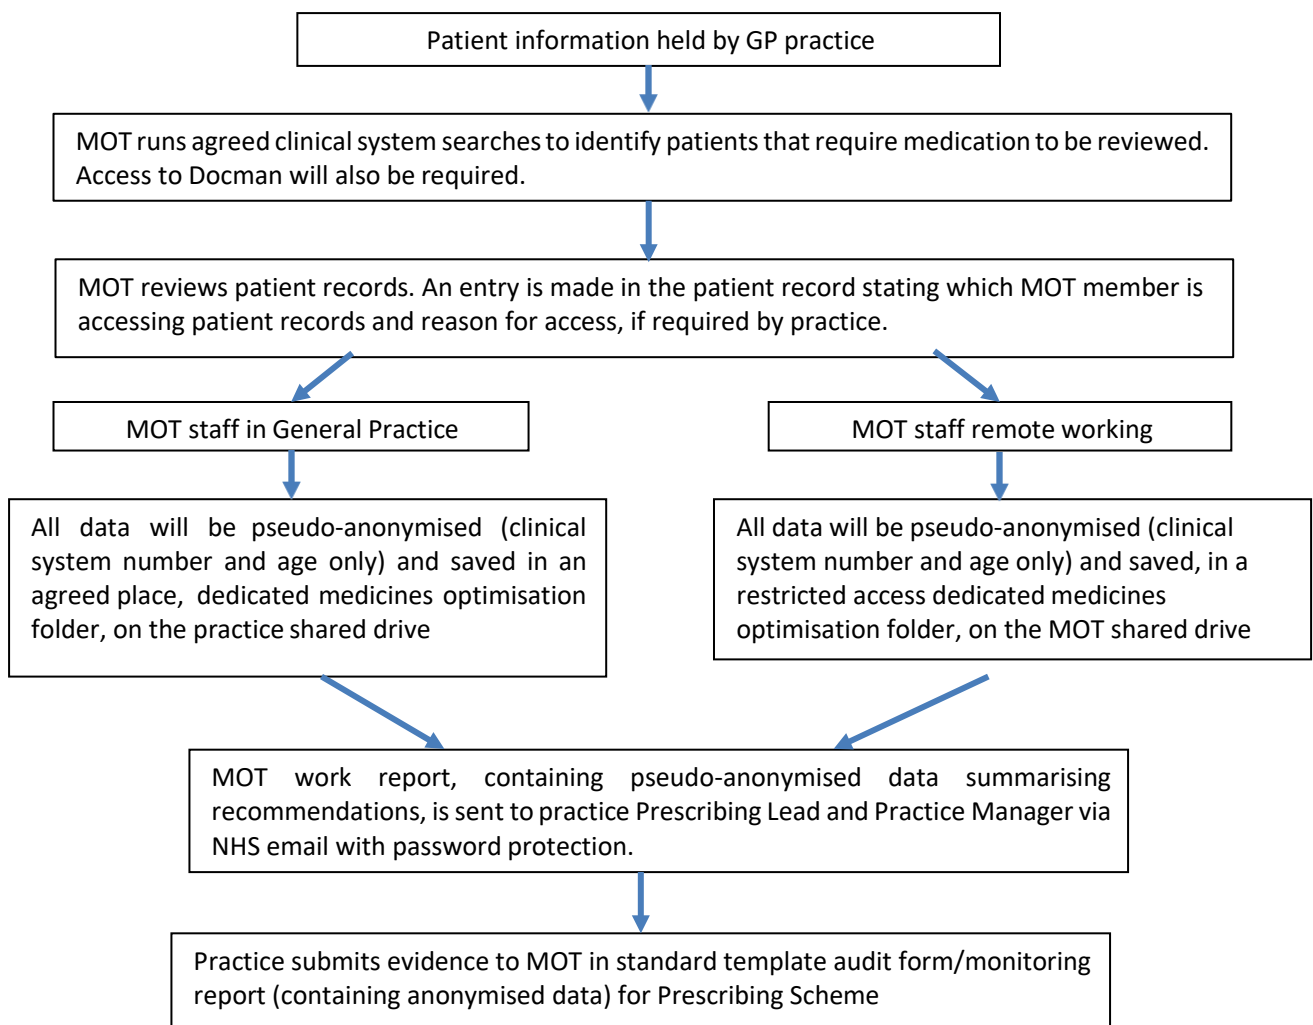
Patient information held by GP practice

MOT runs agreed clinical system searches to identify patients that require medication to be reviewed. Access to Docman will also be required.

MOT reviews patient records. An entry is made in the patient record stating which MOT member is accessing patient records and reason for access, if required by practice.

MOT staff in General Practice

All data will be pseudo-anonymised (clinical system number and age only) and saved in an agreed place, dedicated medicines optimisation folder, on the practice shared drive

MOT staff remote working

All data will be pseudo-anonymised (clinical system number and age only) and saved, in a restricted access dedicated medicines optimisation folder, on the MOT shared drive

MOT work report, containing pseudo-anonymised data summarising recommendations, is sent to practice Prescribing Lead and Practice Manager via NHS email with password protection.

Practice submits evidence to MOT in standard template audit form/monitoring report (containing anonymised data) for Prescribing Scheme